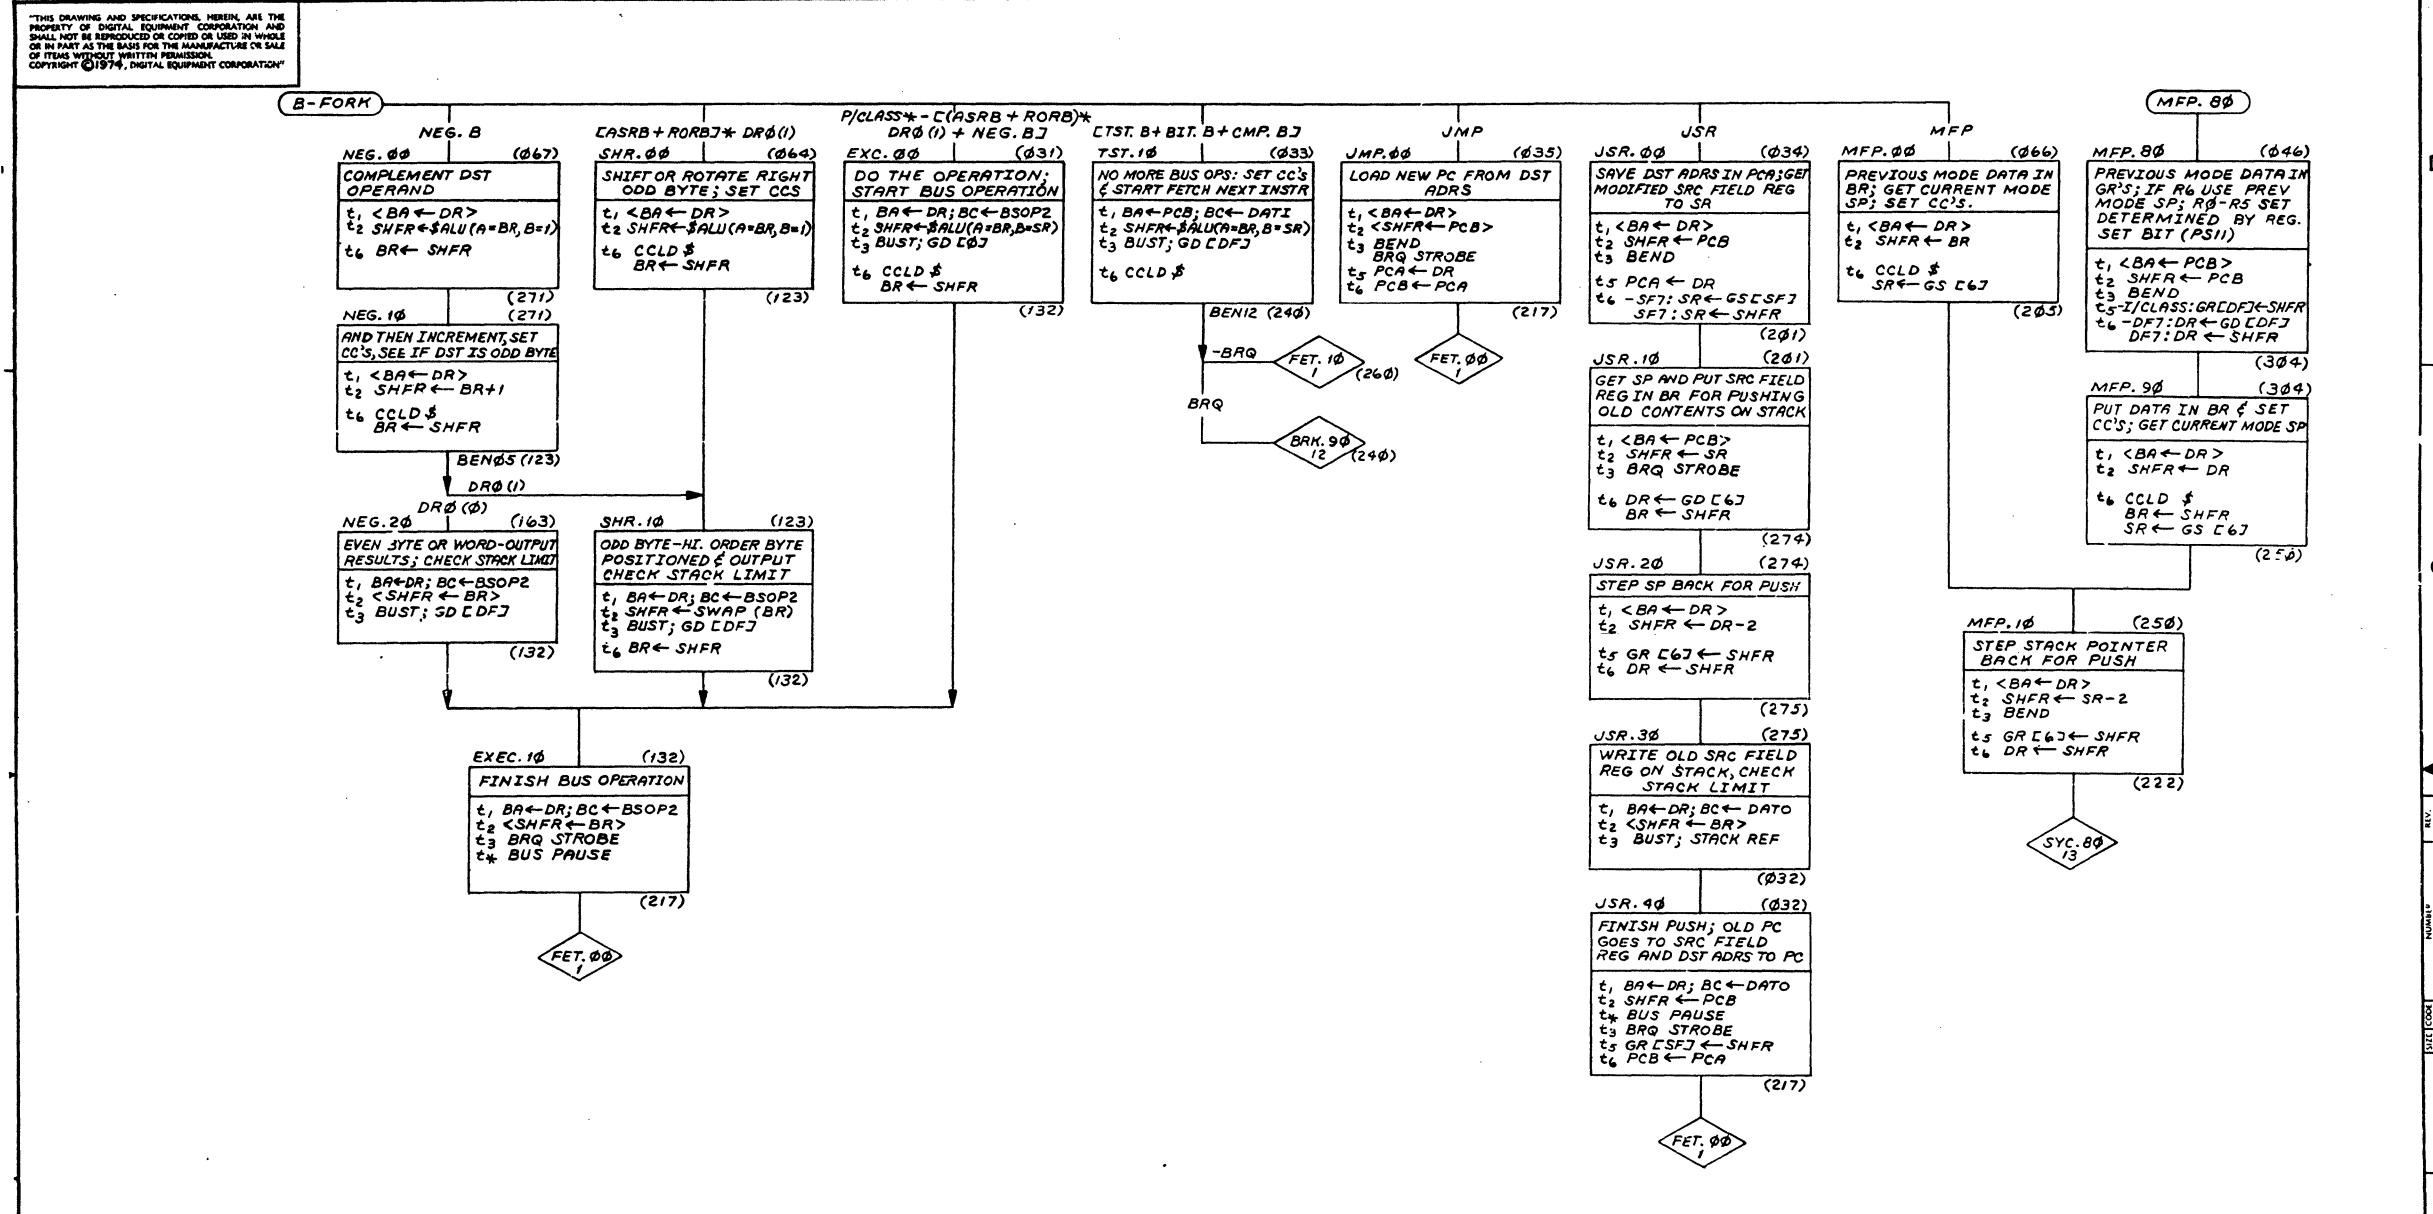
"THIS DRAWING AND SPECIFICATIONS, HEREIN, ARE THE PROPERTY OF DIGITAL EQUIPMENT CORPORATION AND SHALL NOT BE REPRODUCED OR COPIED OR USED IN WHOLE OR IN PART AS THE BASIS FOR THE MANUFACTURE OR SALE OF ITEMS WITHOUT WRITTEN PERMISSION. COPYRIGHT © 1974, DIGITAL EQUIPMENT CORPORATION"

B-FORK

NEG. B

NEG.ØØ (Ø67)
COMPLEMENT DST OPERAND
$t_1$ <BA← DR>
$t_2$ SHFR←$ALU(A=BR, B=1)
$t_6$ BR← SHFR
(271)

NEG.1Ø (271)
AND THEN INCREMENT, SET CC'S, SEE IF DST IS ODD BYTE
$t_1$ <BA← DR>
$t_2$ SHFR ← BR+1
$t_6$ CCLD $
BR ← SHFR
BENØ5 (123)
DRØ (1)
DRØ (Ø)

NEG.2Ø (163)
EVEN BYTE OR WORD-OUTPUT RESULTS; CHECK STACK LIMIT
$t_1$ BA←DR; BC←BSOP2
$t_2$ <SHFR ← BR>
$t_3$ BUST; GD [DF]
(132)

[ASRB + RORB]* DRØ(1)

SHR.ØØ (Ø64)
SHIFT OR ROTATE RIGHT ODD BYTE; SET CCS
$t_1$ <BA← DR>
$t_2$ SHFR←$ALU(A=BR, B=1)
$t_6$ CCLD $
BR← SHFR
(123)

SHR.1Ø (123)
ODD BYTE-HI. ORDER BYTE POSITIONED & OUTPUT CHECK STACK LIMIT
$t_1$ BA←DR; BC←BSOP2
$t_2$ SHFR←SWAP (BR)
$t_3$ BUST; GD [DF]
$t_6$ BR← SHFR
(132)

P/CLASS* - [(ASRB + RORB)* DRØ (1) + NEG. B]

EXC.ØØ (Ø31)
DO THE OPERATION; START BUS OPERATION
$t_1$ BA← DR; BC← BSOP2
$t_2$ SHFR←$ALU(A=BR, B=SR)
$t_3$ BUST; GD [Ø]
$t_6$ CCLD $
BR ← SHFR
(132)

EXEC.1Ø (132)
FINISH BUS OPERATION
$t_1$ BA←DR; BC←BSOP2
$t_2$ <SHFR←BR>
$t_3$ BRQ STROBE
$t_*$ BUS PAUSE
(217)
FET.ØØ 1

[TST. B+ BIT. B+ CMP. B]

TST.1Ø (Ø33)
NO MORE BUS OPS: SET CC'S & START FETCH NEXT INSTR
$t_1$ BA←PCB; BC← DATI
$t_2$ SHFR←$ALU(A=BR, B=SR)
$t_3$ BUST; GD [DF]
$t_6$ CCLD $
BENI2 (24Ø)
-BRQ
FET. 1Ø 1 (26Ø)
BRQ
BRK. 9Ø 12 (24Ø)

JMP

JMP.ØØ (Ø35)
LOAD NEW PC FROM DST ADRS
$t_1$ <BA← DR>
$t_2$ <SHFR← PCB>
$t_3$ BEND
BRQ STROBE
$t_5$ PCA← DR
$t_6$ PCB← PCA
(217)
FET. ØØ 1

JSR

JSR. ØØ (Ø34)
SAVE DST ADRS IN PCA; GET MODIFIED SRC FIELD REG TO SR
$t_1$ <BA← DR>
$t_2$ SHFR← PCB
$t_3$ BEND
$t_5$ PCA ← DR
$t_6$ -SF7: SR← GS[SF]
SF7: SR← SHFR
(2Ø1)

JSR.1Ø (2Ø1)
GET SP AND PUT SRC FIELD REG IN BR FOR PUSHING OLD CONTENTS ON STACK
$t_1$ <BA← PCB>
$t_2$ SHFR ← SR
$t_3$ BRQ STROBE
$t_6$ DR← GD [6]
BR ← SHFR
(274)

JSR.2Ø (274)
STEP SP BACK FOR PUSH
$t_1$ <BA← DR>
$t_2$ SHFR ← DR-2
$t_5$ GR [6] ← SHFR
$t_6$ DR ← SHFR
(275)

JSR.3Ø (275)
WRITE OLD SRC FIELD REG ON STACK, CHECK STACK LIMIT
$t_1$ BA←DR; BC← DATO
$t_2$ <SHFR ← BR>
$t_3$ BUST; STACK REF
(Ø32)

JSR.4Ø (Ø32)
FINISH PUSH; OLD PC GOES TO SRC FIELD REG AND DST ADRS TO PC
$t_1$ BA←DR; BC←DATO
$t_2$ SHFR ←PCB
$t_*$ BUS PAUSE
$t_3$ BRQ STROBE
$t_5$ GR [SF] ←SHFR
$t_6$ PCB ← PCA
(217)
FET. ØØ 1

MFP

MFP.ØØ (Ø66)
PREVIOUS MODE DATA IN BR; GET CURRENT MODE SP; SET CC'S.
$t_1$ <BA← DR>
$t_2$ SHFR← BR
$t_6$ CCLD $
SR← GS [6]
(2Ø5)

MFP. 8Ø

MFP.8Ø (Ø46)
PREVIOUS MODE DATA IN GR'S; IF R6 USE PREV MODE SP; RØ-R5 SET DETERMINED BY REG. SET BIT (PS11)
$t_1$ <BA← PCB>
$t_2$ SHFR← PCB
$t_3$ BEND
$t_5$-I/CLASS: GR[DF]←SHFR
$t_6$ -DF7: DR← GD [DF]
DF7: DR ← SHFR
(3Ø4)

MFP. 9Ø (3Ø4)
PUT DATA IN BR & SET CC'S; GET CURRENT MODE SP
$t_1$ <BA← DR>
$t_2$ SHFR← DR
$t_6$ CCLD $
BR← SHFR
SR← GS [6]
(25Ø)

MFP.1Ø (25Ø)
STEP STACK POINTER BACK FOR PUSH
$t_1$ <BA← DR>
$t_2$ SHFR← SR-2
$t_3$ BEND
$t_5$ GR [6]← SHFR
$t_6$ DR ← SHFR
(222)
SYC. 8Ø 13

REV.
NUMBER
SIZE CODE